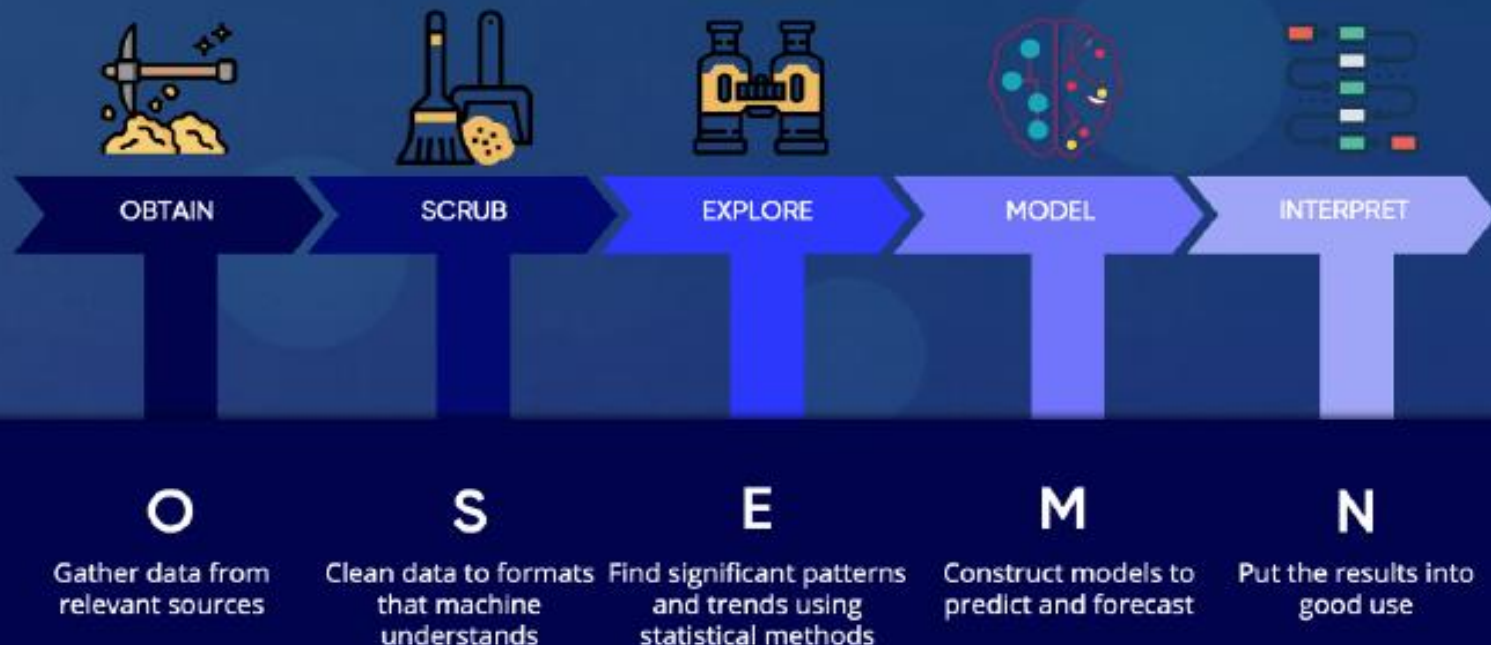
OBTAIN

SCRUB

EXPLORE

MODEL

INTERPRET

O
Gather data from relevant sources

S
Clean data to formats that machine understands

E
Find significant patterns and trends using statistical methods

M
Construct models to predict and forecast

N
Put the results into good use